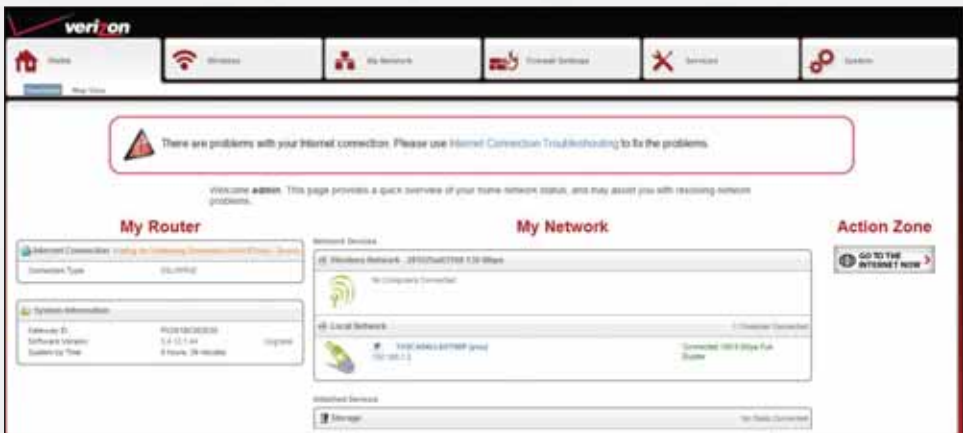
verizon

Home | Wireless | My Network | Firewall Settings | Services | System

Overview | Map View

There are problems with your Internet connection. Please use Internet Connection Troubleshooting to fix the problems.

Welcome admin. This page provides a quick overview of your home network status, and may assist you with resolving network problems.

My Router

Internet Connection: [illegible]

Connection Type: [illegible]

System Information

Gateway ID: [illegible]
Software Version: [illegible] Upgrade
System Up Time: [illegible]

My Network

Network Devices

Wireless Network - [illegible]

No Computers Connected

Local Network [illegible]

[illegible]
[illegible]
Connected: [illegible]

Attached Devices

Storage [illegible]

Action Zone

GO TO THE INTERNET NOW